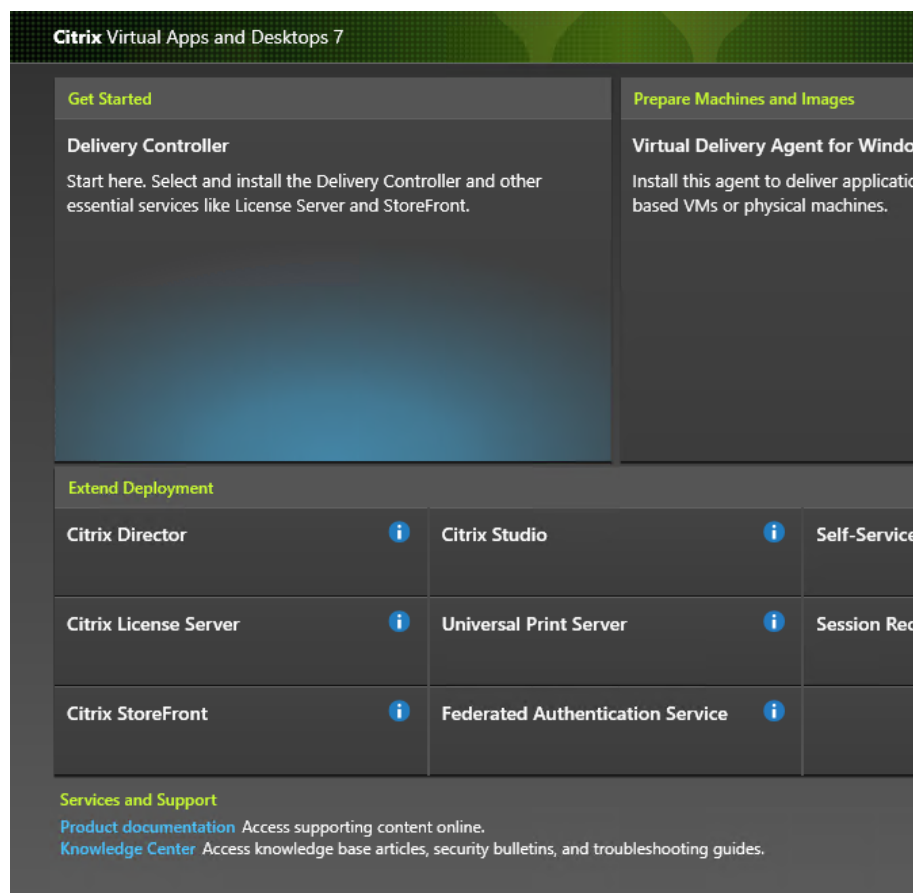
Citrix Virtual Apps and Desktops 7

Get Started

Delivery Controller

Start here. Select and install the Delivery Controller and other essential services like License Server and StoreFront.

Prepare Machines and Images

Virtual Delivery Agent for Windo

Install this agent to deliver applicatio based VMs or physical machines.

Extend Deployment

Citrix Director

Citrix Studio

Self-Service

Citrix License Server

Universal Print Server

Session Rec

Citrix StoreFront

Federated Authentication Service

Services and Support

Product documentation Access supporting content online.
Knowledge Center Access knowledge base articles, security bulletins, and troubleshooting guides.